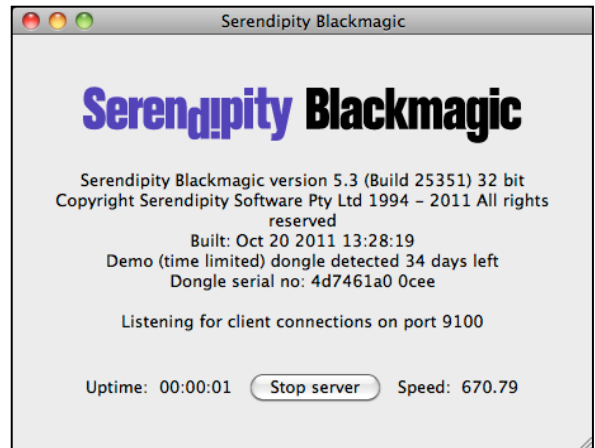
Serendipity Blackmagic

Serendipity Blackmagic

Serendipity Blackmagic version 5.3 (Build 25351) 32 bit
Copyright Serendipity Software Pty Ltd 1994 – 2011 All rights reserved
Built: Oct 20 2011 13:28:19
Demo (time limited) dongle detected 34 days left
Dongle serial no: 4d7461a0 0cee

Listening for client connections on port 9100

Uptime: 00:00:01 Stop server Speed: 670.79